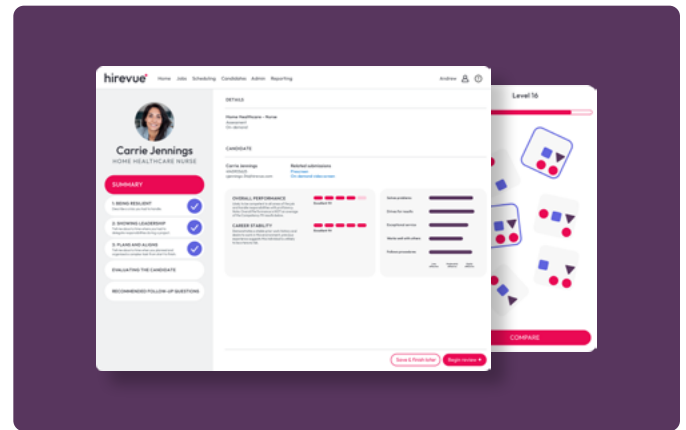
hirevue Home Jobs Scheduling Candidates Admin Reporting Andrew

Carrie Jennings
HOME HEALTHCARE NURSE

SUMMARY

1. BEING RESILIENT

2. SHOWING LEADERSHIP

3. PLANS AND ALIGNS

EVALUATING THE CANDIDATE

RECOMMENDED FOLLOW-UP QUESTIONS

DETAILS

Home Healthcare - Nurse
Assessment
On demand

CANDIDATE

Carrie Jennings
Related submissions

OVERALL PERFORMANCE

CAREER STABILITY

Save & Finish later
Begin review

Level 16

COMPARE